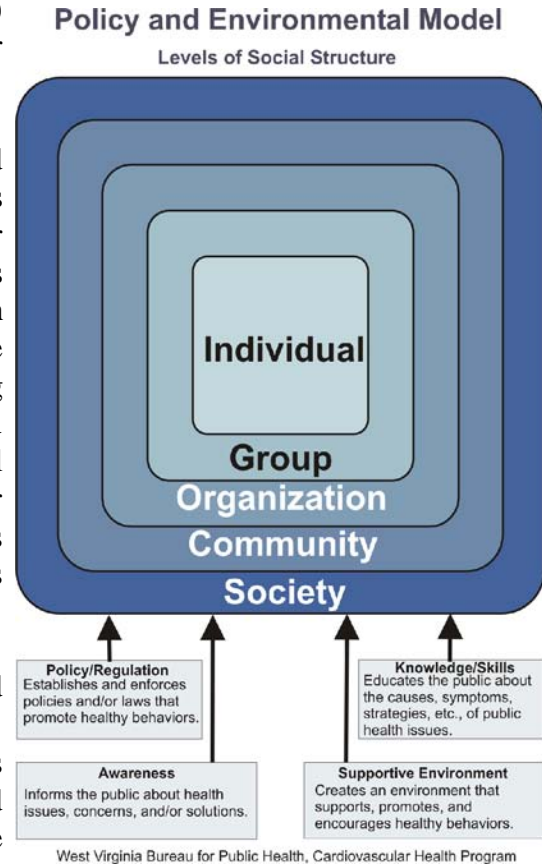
Policy and Environmental Model
Levels of Social Structure

Individual
Group
Organization
Community
Society

Policy/Regulation
Establishes and enforces policies and/or laws that promote healthy behaviors.

Knowledge/Skills
Educates the public about the causes, symptoms, strategies, etc., of public health issues.

Awareness
Informs the public about health issues, concerns, and/or solutions.

Supportive Environment
Creates an environment that supports, promotes, and encourages healthy behaviors.

West Virginia Bureau for Public Health, Cardiovascular Health Program